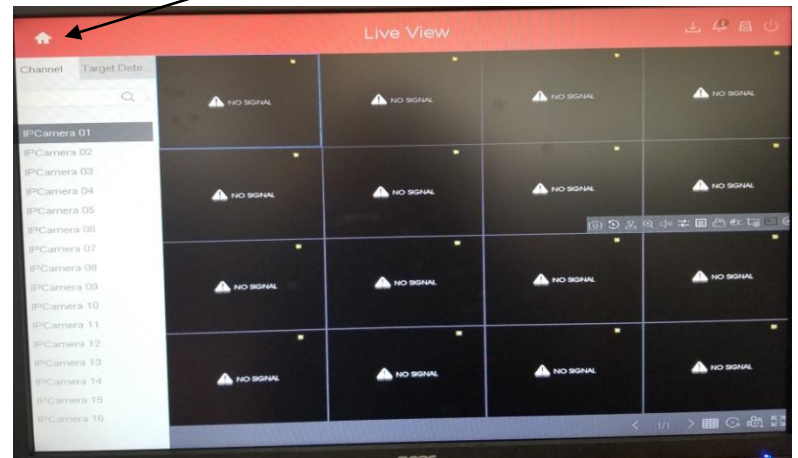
Live View

Channel Target Dete...

IPCamera 01
IPCamera 02
IPCamera 03
IPCamera 04
IPCamera 05
IPCamera 06
IPCamera 07
IPCamera 08
IPCamera 09
IPCamera 10
IPCamera 11
IPCamera 12
IPCamera 13
IPCamera 14
IPCamera 15
IPCamera 16

NO SIGNAL
NO SIGNAL
NO SIGNAL
NO SIGNAL
NO SIGNAL
NO SIGNAL
NO SIGNAL
NO SIGNAL
NO SIGNAL
NO SIGNAL
NO SIGNAL
NO SIGNAL
NO SIGNAL
NO SIGNAL
NO SIGNAL
NO SIGNAL

1/1